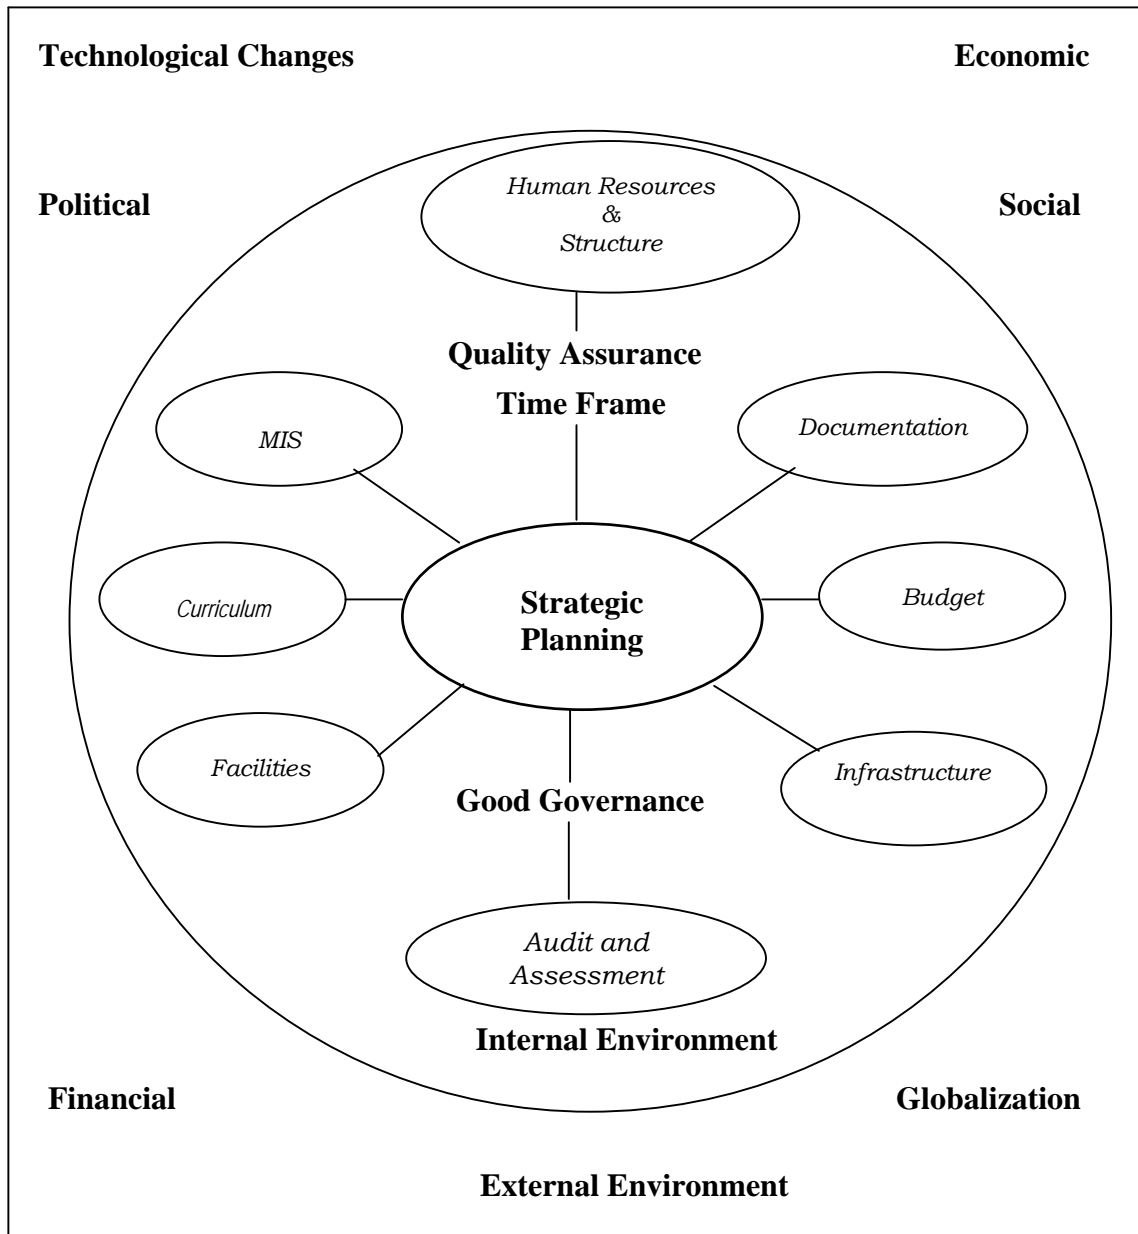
Technological Changes

Economic

Political

Social

Human Resources & Structure

Quality Assurance

Time Frame

MIS

Documentation

Curriculum

Strategic Planning

Budget

Facilities

Infrastructure

Good Governance

Audit and Assessment

Internal Environment

Financial

Globalization

External Environment